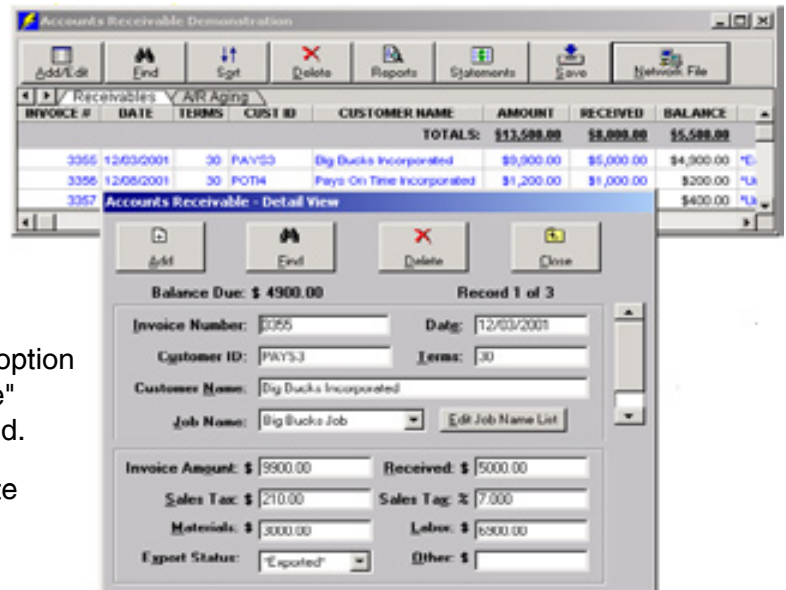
Accounts Receivable Demonstration

Add/Edit | Find | Sort | Delete | Reports | Statements | Save | Network File

Receivables | A/R Aging

| INVOICE # | DATE | TERMS | CUST ID | CUSTOMER NAME | AMOUNT | RECEIVED | BALANCE | |
|---|---|---|---|---|---|---|---|---|
| | | | | TOTALS: | \$13,500.00 | \$8,000.00 | \$5,500.00 | |
| 3355 | 12/03/2001 | 30 | PAYS3 | Big Bucks Incorporated | \$9,000.00 | \$5,000.00 | \$4,000.00 | "E |
| 3356 | 12/08/2001 | 30 | POTI4 | Pays On Time Incorporated | \$1,200.00 | \$1,000.00 | \$200.00 | "U |
| 3357 | | | | | | | \$400.00 | "U |

Accounts Receivable - Detail View

Add | Find | Delete | Close

Balance Due: \$ 4900.00

Record 1 of 3

Invoice Number: 3355

Date: 12/03/2001

Customer ID: PAYS3

Terms: 30

Customer Name: Big Bucks Incorporated

Job Name: Big Bucks Job

Edit Job Name List

Invoice Amount: \$ 9900.00

Received: \$ 5000.00

Sales Tax: \$ 210.00

Sales Tax: % 7.000

Materials: \$ 3000.00

Labor: \$ 6900.00

Export Status: "Exported"

Other: \$

option
e"
d.
ze